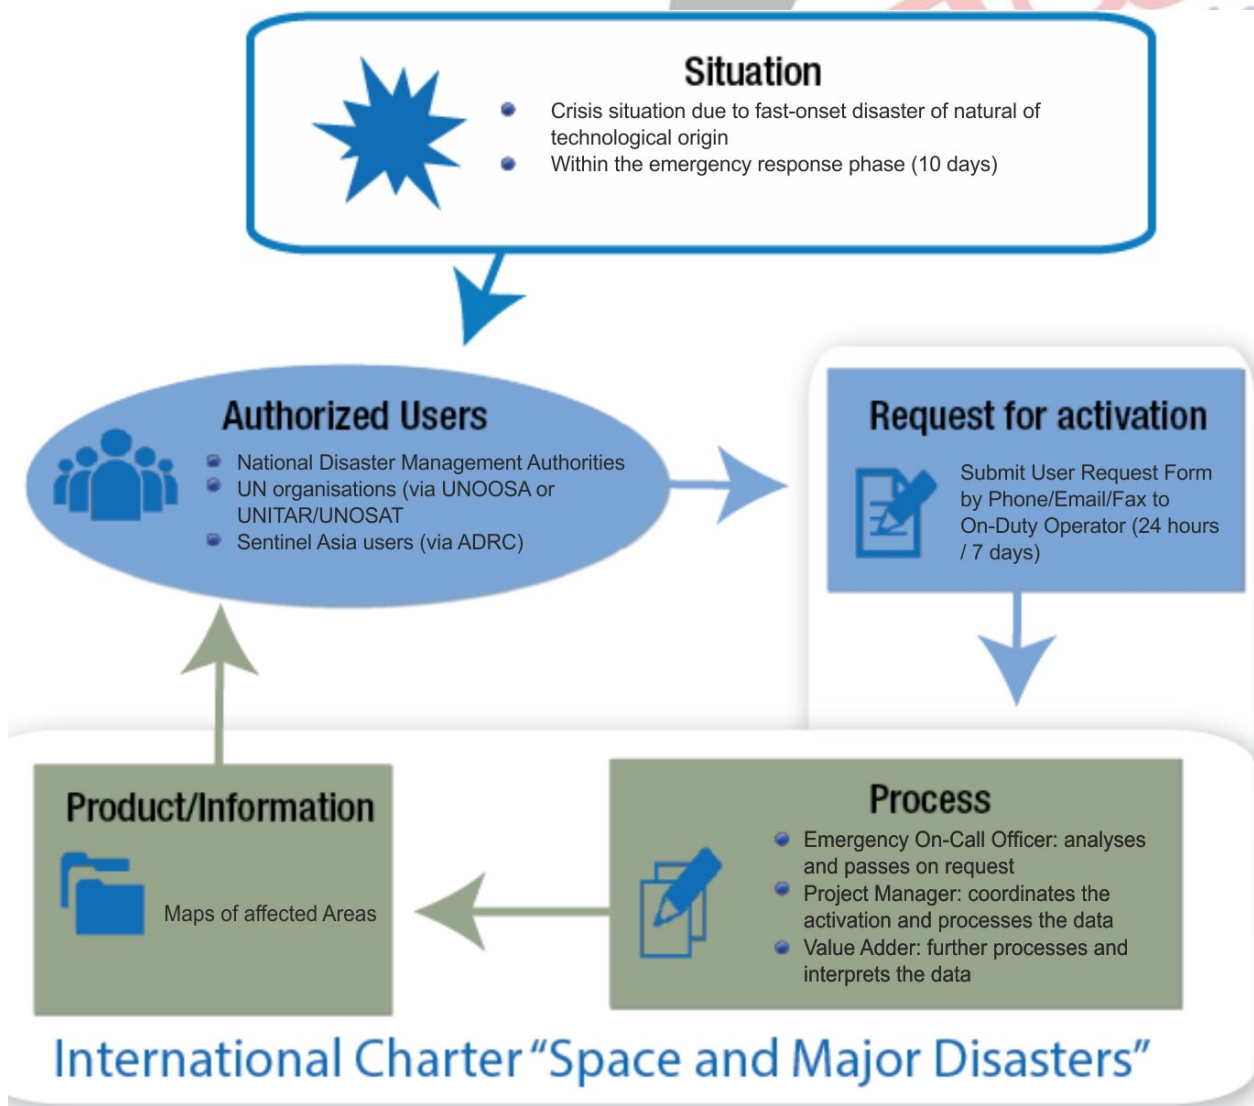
Situation

- Crisis situation due to fast-onset disaster of natural of technological origin
- Within the emergency response phase (10 days)

Authorized Users

- National Disaster Management Authorities
- UN organisations (via UNOOSA or UNITAR/UNOSAT
- Sentinel Asia users (via ADRC)

Request for activation

Submit User Request Form by Phone/Email/Fax to On-Duty Operator (24 hours / 7 days)

Process

- Emergency On-Call Officer: analyses and passes on request
- Project Manager: coordinates the activation and processes the data
- Value Adder: further processes and interprets the data

Product/Information

Maps of affected Areas

International Charter "Space and Major Disasters"